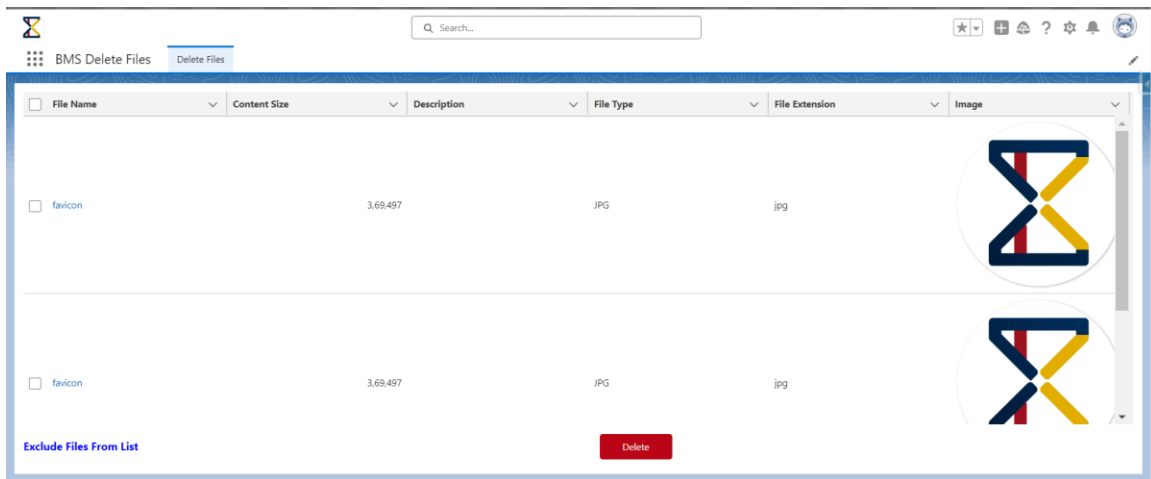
Search...

BMS Delete Files

Delete Files

| File Name | Content Size | Description | File Type | File Extension | Image |
|---|---|---|---|---|---|
| favicon | 3,69,497 | | JPG | jpg | |
| favicon | 3,69,497 | | JPG | jpg | |

Exclude Files From List

Delete